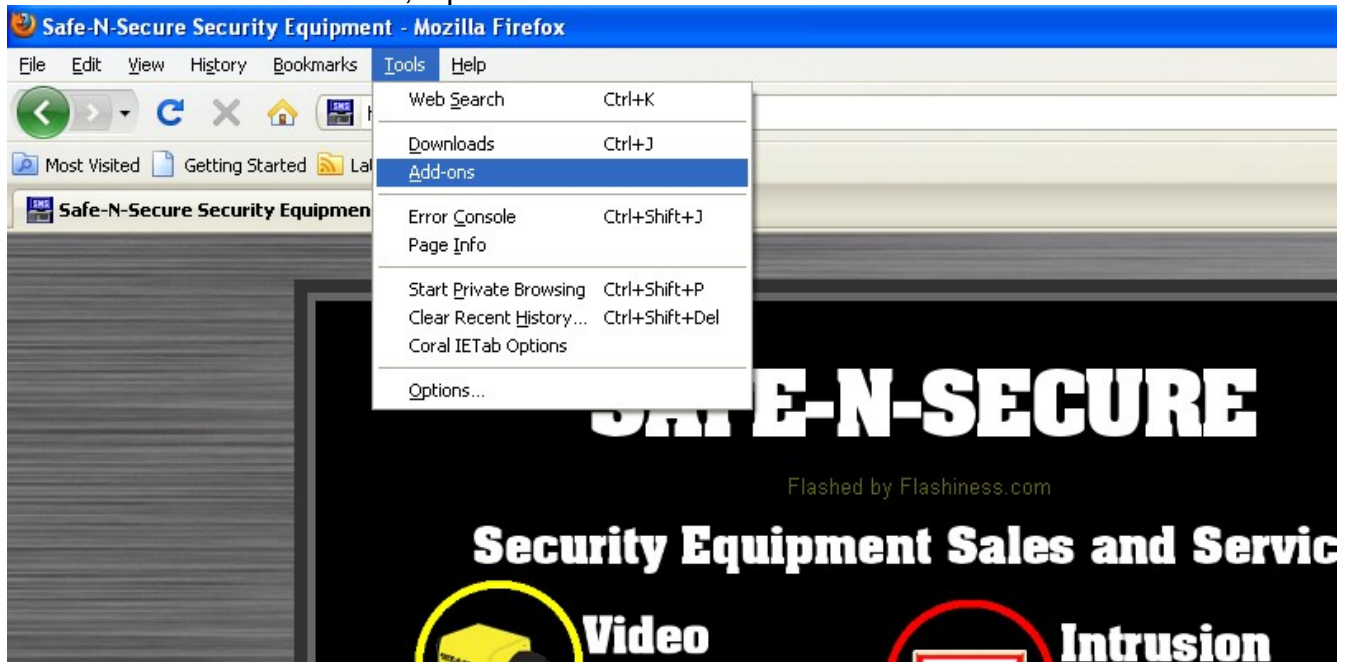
Safe-N-Secure Security Equipment - Mozilla Firefox

File Edit View History Bookmarks Tools Help

Web Search Ctrl+K
Downloads Ctrl+J
Add-ons
Error Console Ctrl+Shift+J
Page Info
Start Private Browsing Ctrl+Shift+P
Clear Recent History... Ctrl+Shift+Del
Coral IETab Options
Options...

Most Visited Getting Started La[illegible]

Safe-N-Secure Security Equipmen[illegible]

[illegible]E-N-SECURE

Flashed by Flashiness.com

Security Equipment Sales and Servic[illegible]

Video

Intrusion